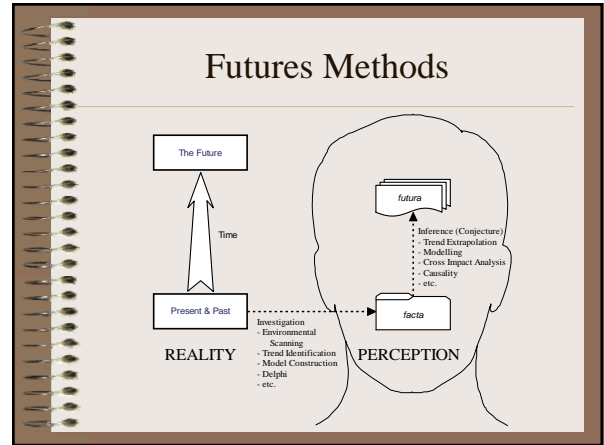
Futures Methods

The Future

Time

Present & Past

REALITY

futura

Inference (Conjecture)
- Trend Extrapolation
- Modelling
- Cross Impact Analysis
- Causality
- etc.

facta

Investigation
- Environmental Scanning
- Trend Identification
- Model Construction
- Delphi
- etc.

PERCEPTION